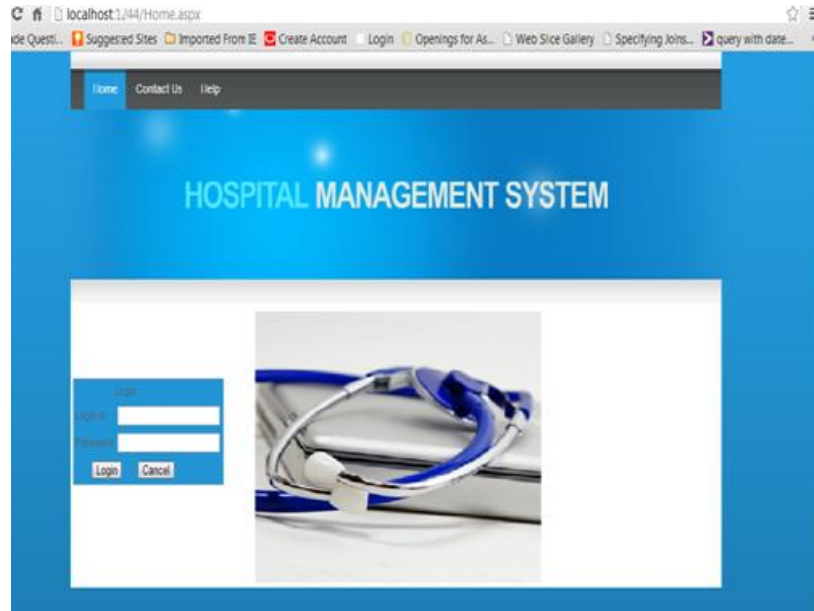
localhost:1244/Home.aspx

ide Questi... Suggested Sites Imported From IE Create Account Login Openings for As... Web Slice Gallery Specifying Joins... query with date...

Home Contact Us Help

HOSPITAL MANAGEMENT SYSTEM

Login

LoginId

Password

Login Cancel